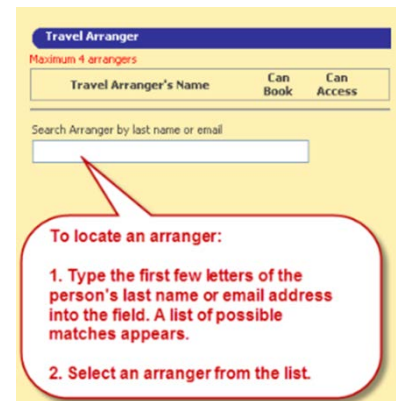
Travel Arranger

Maximum 4 arrangers

| Travel Arranger's Name | Can Book | Can Access |
|---|---|---|

Search Arranger by last name or email

To locate an arranger:

1. Type the first few letters of the person's last name or email address into the field. A list of possible matches appears.

2. Select an arranger from the list.